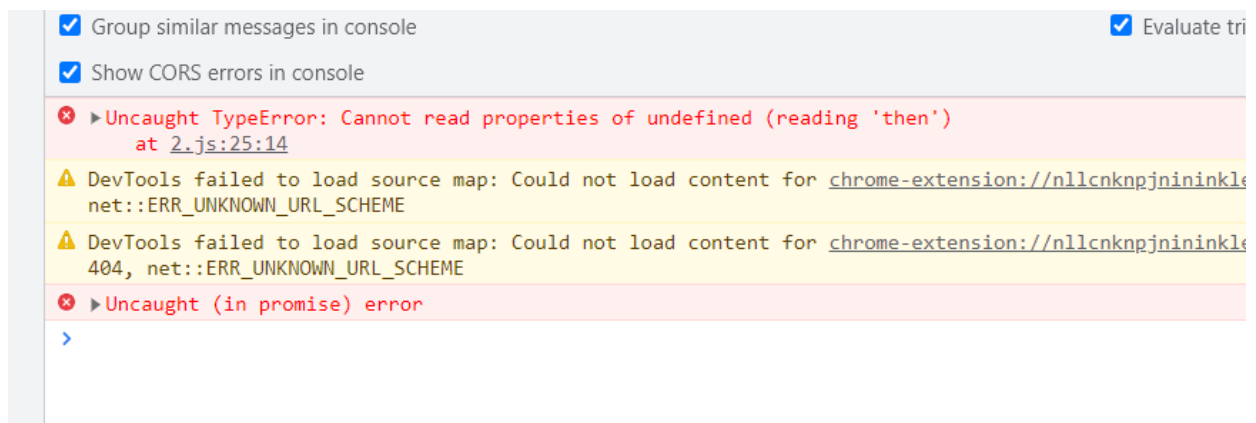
Group similar messages in console

Evaluate tri

Show CORS errors in console

Uncaught TypeError: Cannot read properties of undefined (reading 'then')
at 2.js:25:14

DevTools failed to load source map: Could not load content for chrome-extension://nllcnknpjnininkle
net::ERR_UNKNOWN_URL_SCHEME

DevTools failed to load source map: Could not load content for chrome-extension://nllcnknpjnininkle
404, net::ERR_UNKNOWN_URL_SCHEME

Uncaught (in promise) error

>